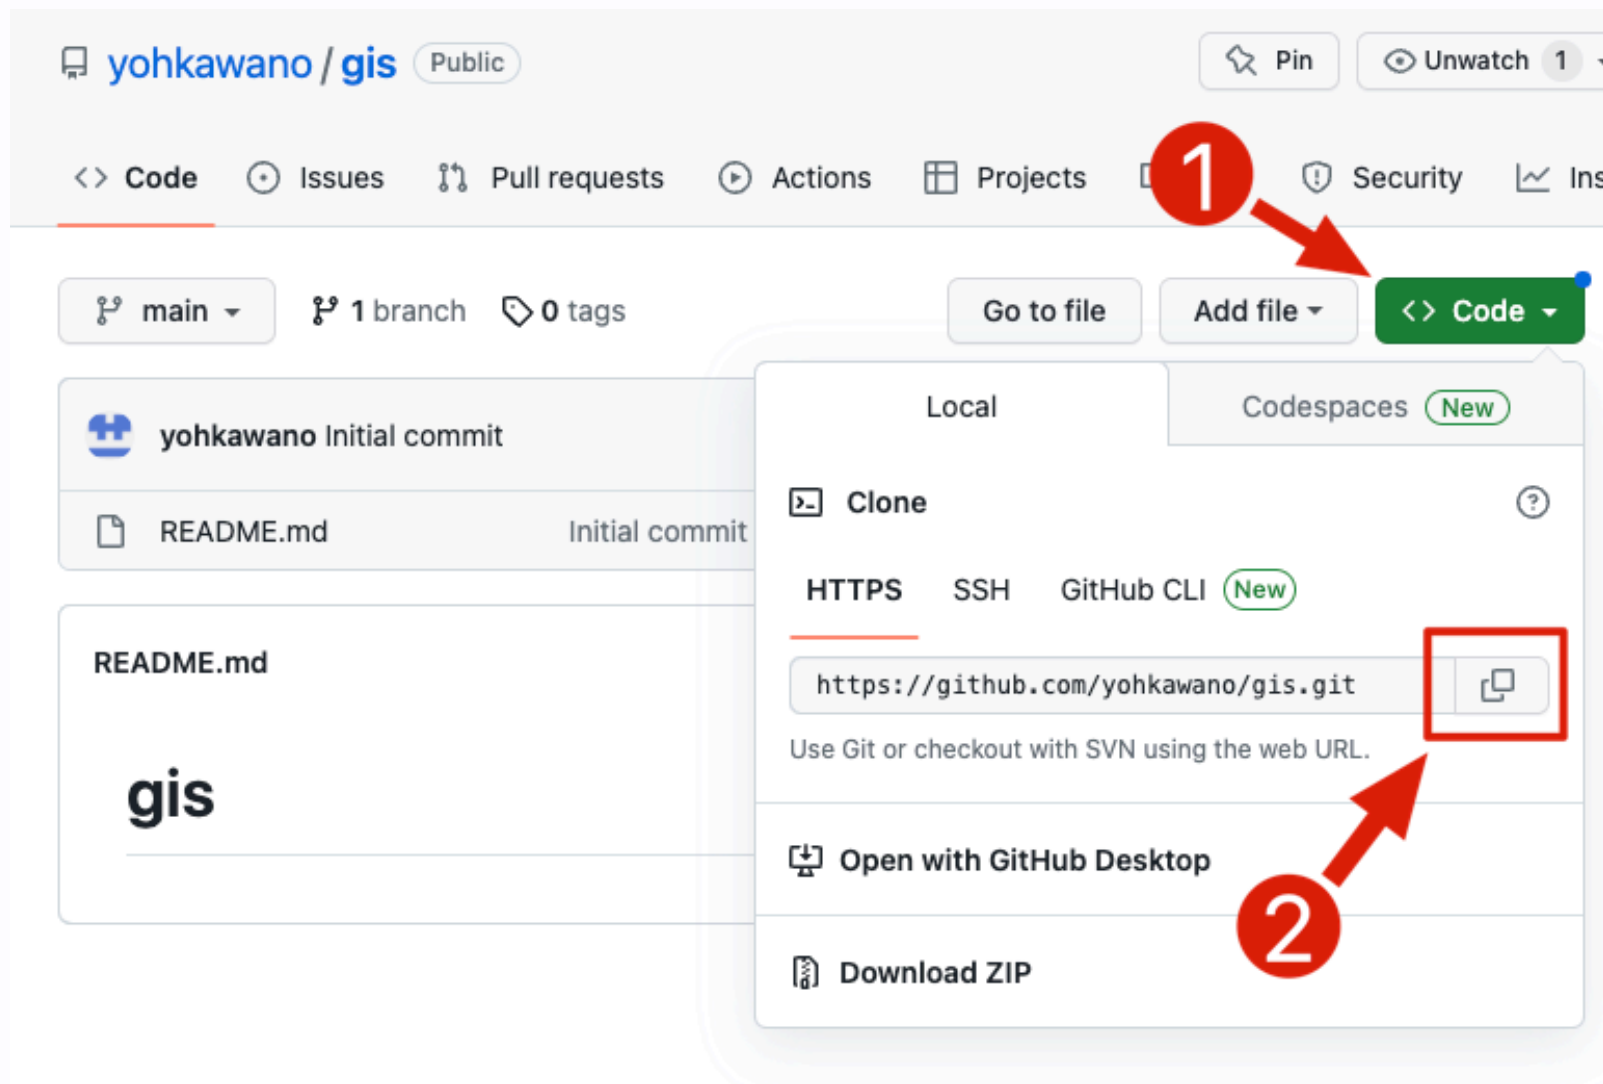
yohkawano / gis Public

Pin Unwatch 1

Code Issues Pull requests Actions Projects 1 Security Ins

main 1 branch 0 tags Go to file Add file Code

yohkawano Initial commit

README.md Initial commit

README.md

gis

Local Codespaces New

Clone

HTTPS SSH GitHub CLI New

https://github.com/yohkawano/gis.git

Use Git or checkout with SVN using the web URL.

Open with GitHub Desktop

2

Download ZIP